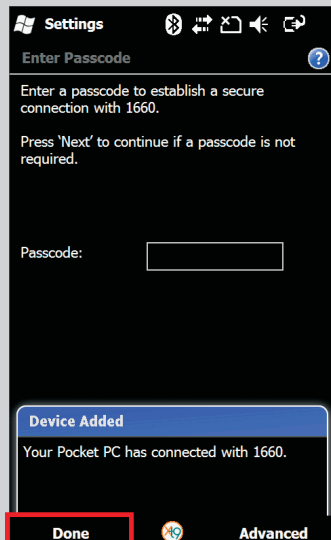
Settings

Enter Passcode

Enter a passcode to establish a secure connection with 1660.

Press 'Next' to continue if a passcode is not required.

Passcode:

Device Added

Your Pocket PC has connected with 1660.

Done

Advanced